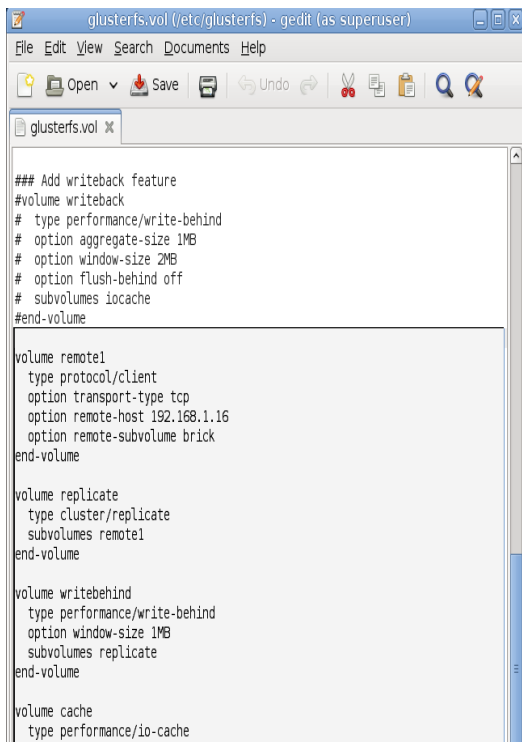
glusterfs.vol (/etc/glusterfs) - gedit (as superuser)

File Edit View Search Documents Help

Open Save Undo

glusterfs.vol

### Add writeback feature
#volume writeback
#  type performance/write-behind
#  option aggregate-size 1MB
#  option window-size 2MB
#  option flush-behind off
#  subvolumes iocache
#end-volume

volume remote1
  type protocol/client
  option transport-type tcp
  option remote-host 192.168.1.16
  option remote-subvolume brick
end-volume

volume replicate
  type cluster/replicate
  subvolumes remote1
end-volume

volume writebehind
  type performance/write-behind
  option window-size 1MB
  subvolumes replicate
end-volume

volume cache
  type performance/io-cache